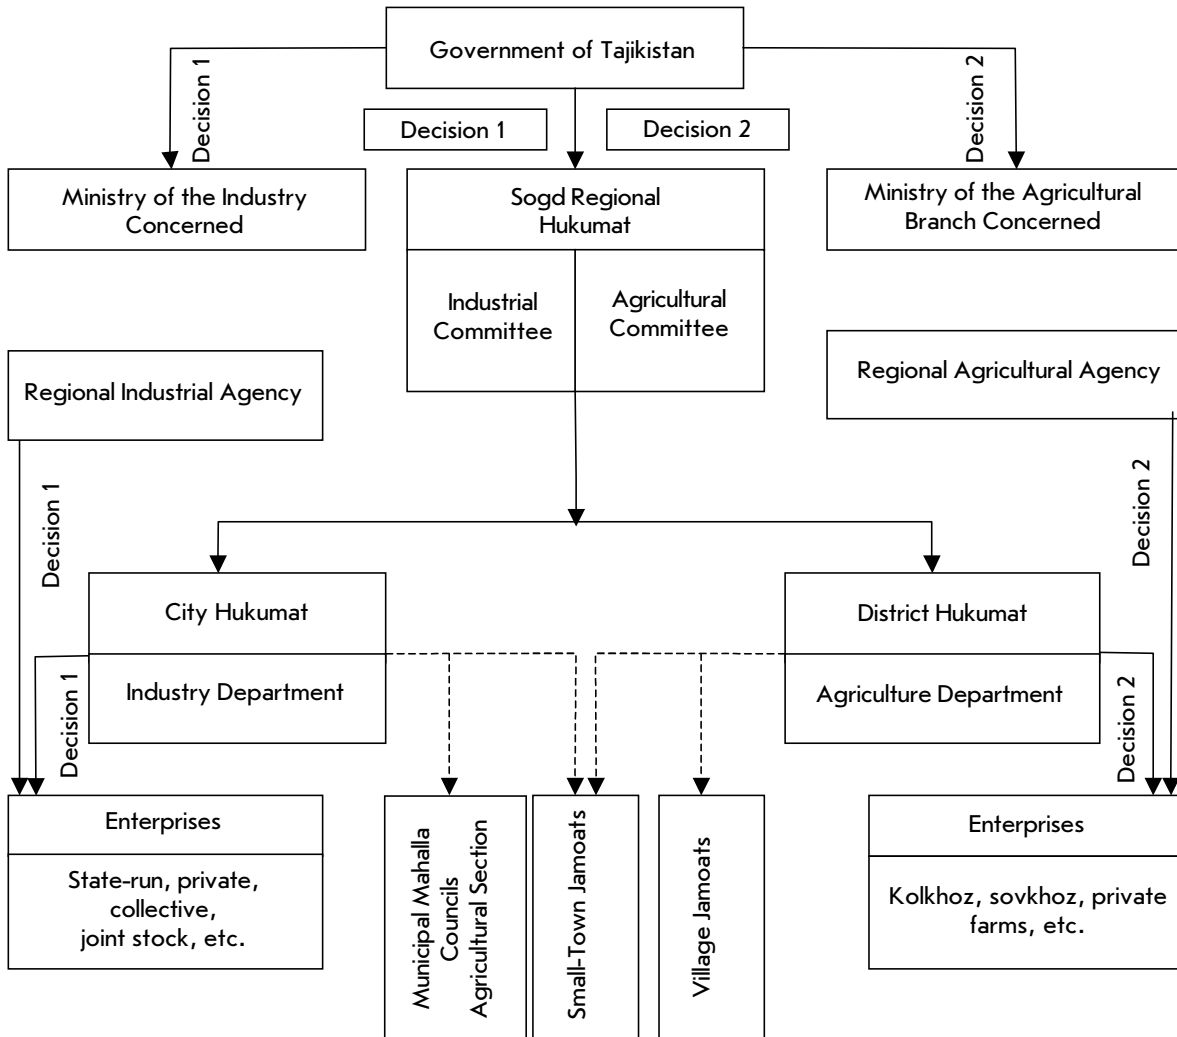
Government of Tajikistan

Decision 1

Decision 1

Decision 2

Decision 2

Ministry of the Industry Concerned

Sogd Regional Hukumat

Industrial Committee

Agricultural Committee

Ministry of the Agricultural Branch Concerned

Regional Industrial Agency

Regional Agricultural Agency

Decision 1

Decision 2

City Hukumat

Industry Department

District Hukumat

Agriculture Department

Decision 1

Decision 2

Enterprises

State-run, private, collective, joint stock, etc.

Municipal Mahalla Councils Agricultural Section

Small-Town Jamoats

Village Jamoats

Enterprises

Kolkhoz, sovkhoz, private farms, etc.